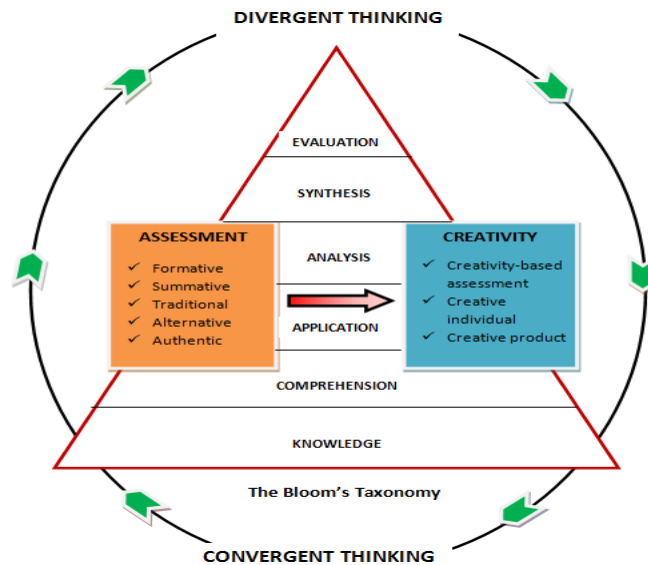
DIVERGENT THINKING

EVALUATION

SYNTHESIS

ASSESSMENT

✓ Formative
✓ Summative
✓ Traditional
✓ Alternative
✓ Authentic

ANALYSIS

APPLICATION

CREATIVITY

✓ Creativity-based assessment
✓ Creative individual
✓ Creative product

COMPREHENSION

KNOWLEDGE

The Bloom's Taxonomy

CONVERGENT THINKING